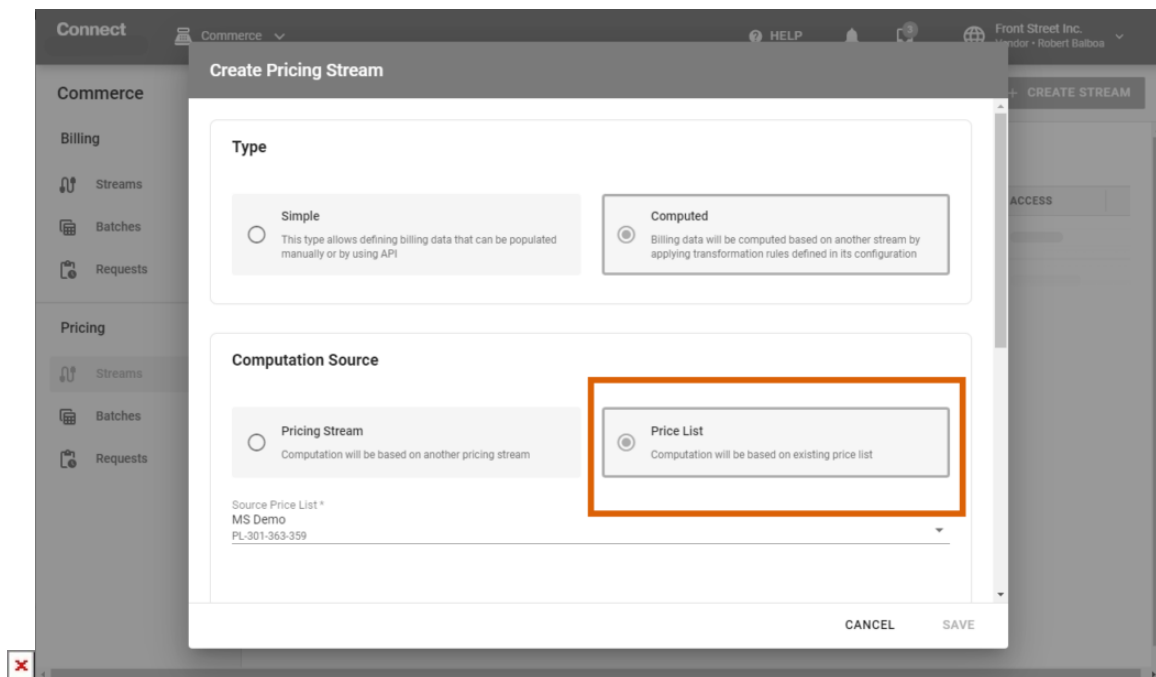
Connect
Commerce
HELP
Front Street Inc.
Vendor • Robert Balboa

Commerce
Billing
Streams
Batches
Requests
Pricing
Streams
Batches
Requests

+ CREATE STREAM
ACCESS

Create Pricing Stream

Type

Simple
This type allows defining billing data that can be populated manually or by using API

Computed
Billing data will be computed based on another stream by applying transformation rules defined in its configuration

Computation Source

Pricing Stream
Computation will be based on another pricing stream

Price List
Computation will be based on existing price list

Source Price List *
MS Demo
PL-301-363-359

CANCEL
SAVE